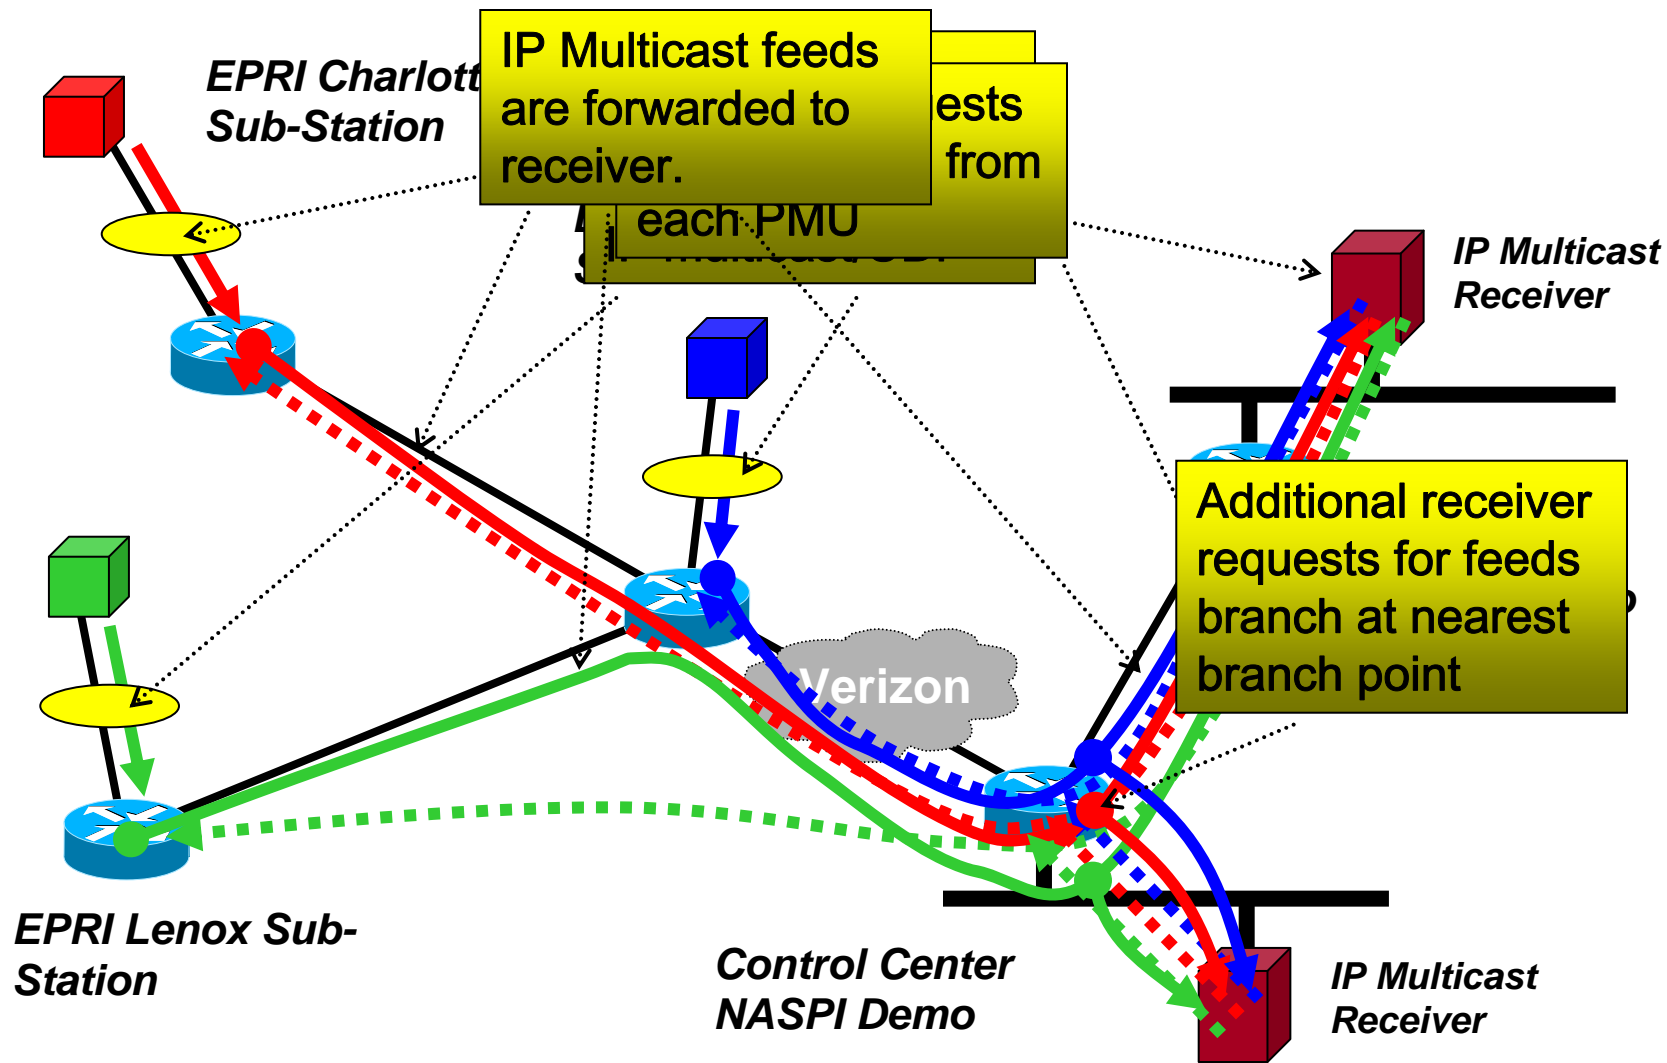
EPRI Charlott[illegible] Sub-Station

IP Multicast feeds are forwarded to receiver.

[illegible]ests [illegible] from each PMU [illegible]

IP Multicast Receiver

Verizon

Additional receiver requests for feeds branch at nearest branch point

EPRI Lenox Sub-Station

Control Center NASPI Demo

IP Multicast Receiver